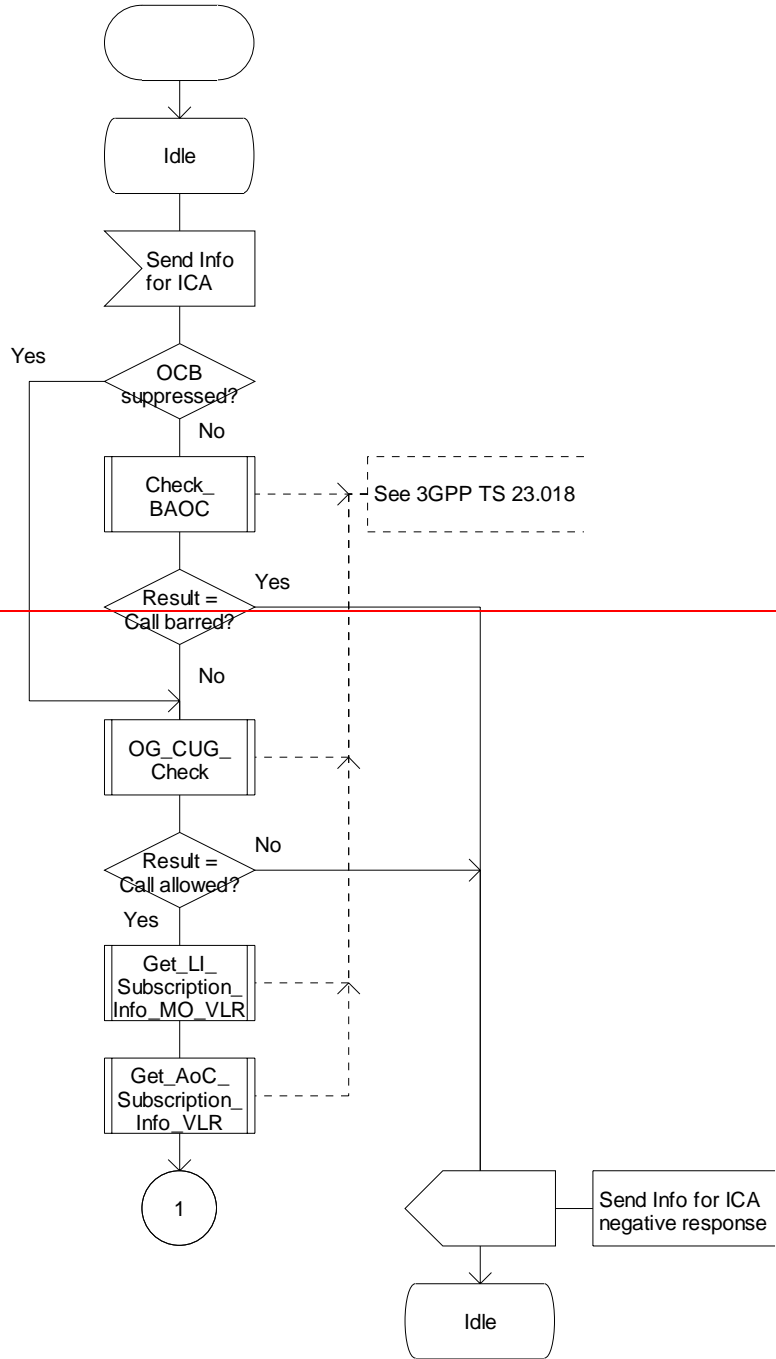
Idle

Send Info for ICA

Yes

OCB suppressed?

No

Check_ BAOC

See 3GPP TS 23.018

Yes

Result = Call barred?

No

OG_CUG_ Check

No

Result = Call allowed?

Yes

Get_LI_ Subscription_ Info_MO_VLR

Get_AoC_ Subscription_ Info_VLR

1

Send Info for ICA negative response

Idle